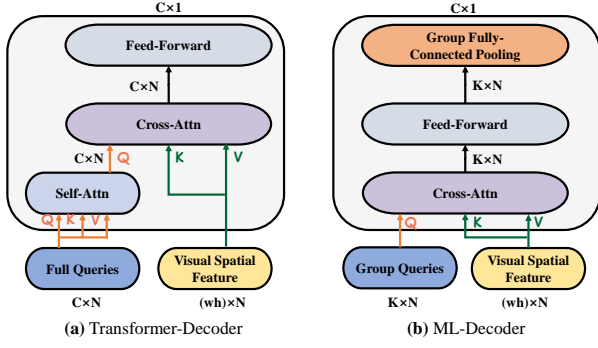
C×1

Feed-Forward

C×N

Cross-Attn

C×N Q

K

V

Self-Attn

Q K V

Full Queries

C×N

Visual Spatial Feature

(wh)×N

**(a)** Transformer-Decoder

C×1

Group Fully-Connected Pooling

K×N

Feed-Forward

K×N

Cross-Attn

Q

K

V

Group Queries

K×N

Visual Spatial Feature

(wh)×N

**(b)** ML-Decoder